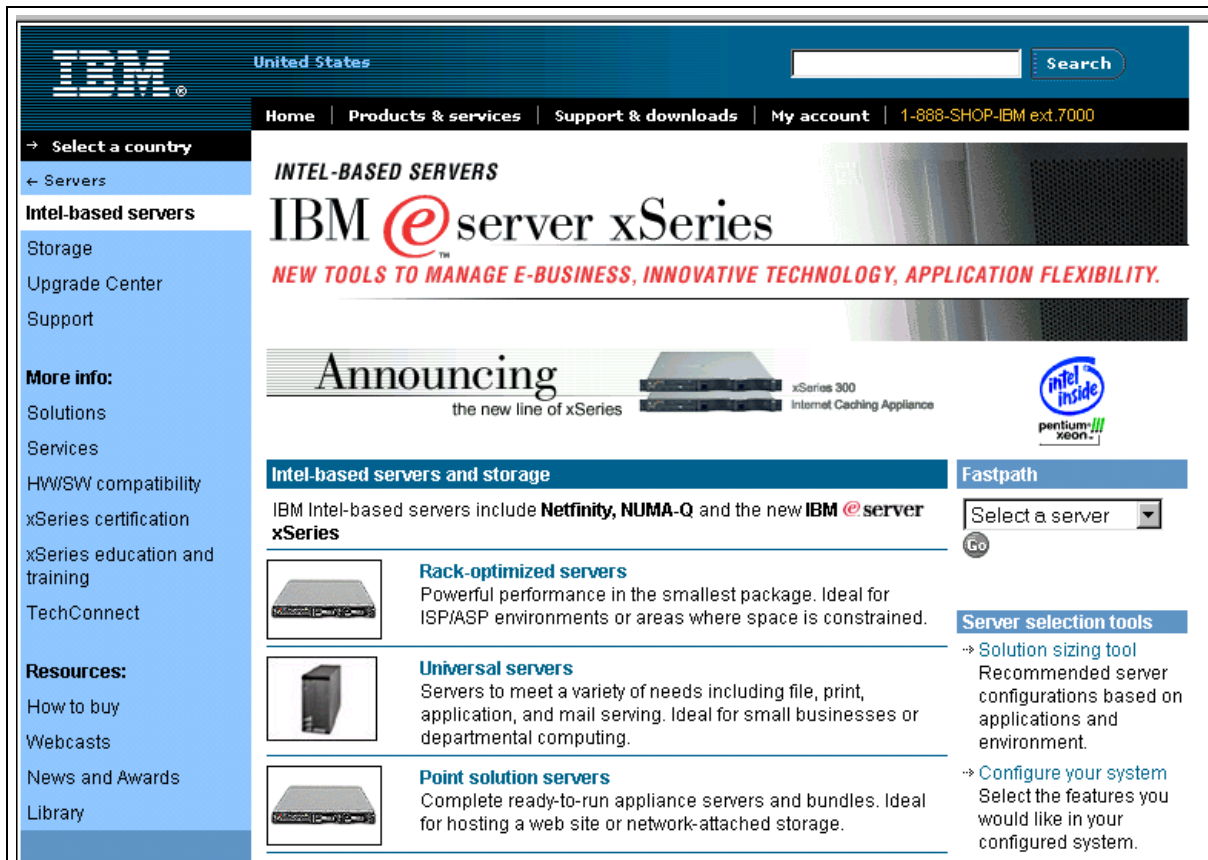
IBM®

United States

Search

Home | Products & services | Support & downloads | My account | 1-888-SHOP-IBM ext.7000

→ Select a country

← Servers

Intel-based servers

Storage

Upgrade Center

Support

More info:

Solutions

Services

HW/SW compatibility

xSeries certification

xSeries education and training

TechConnect

Resources:

How to buy

Webcasts

News and Awards

Library

INTEL-BASED SERVERS

IBM @server xSeries

NEW TOOLS TO MANAGE E-BUSINESS, INNOVATIVE TECHNOLOGY, APPLICATION FLEXIBILITY.

Announcing the new line of xSeries

xSeries 300

Internet Caching Appliance

intel inside pentium III xeon

Intel-based servers and storage

IBM Intel-based servers include Netfinity, NUMA-Q and the new IBM @server xSeries

Rack-optimized servers
Powerful performance in the smallest package. Ideal for ISP/ASP environments or areas where space is constrained.

Universal servers
Servers to meet a variety of needs including file, print, application, and mail serving. Ideal for small businesses or departmental computing.

Point solution servers
Complete ready-to-run appliance servers and bundles. Ideal for hosting a web site or network-attached storage.

Fastpath

Select a server

Go

Server selection tools

→ Solution sizing tool
Recommended server configurations based on applications and environment.

→ Configure your system
Select the features you would like in your configured system.